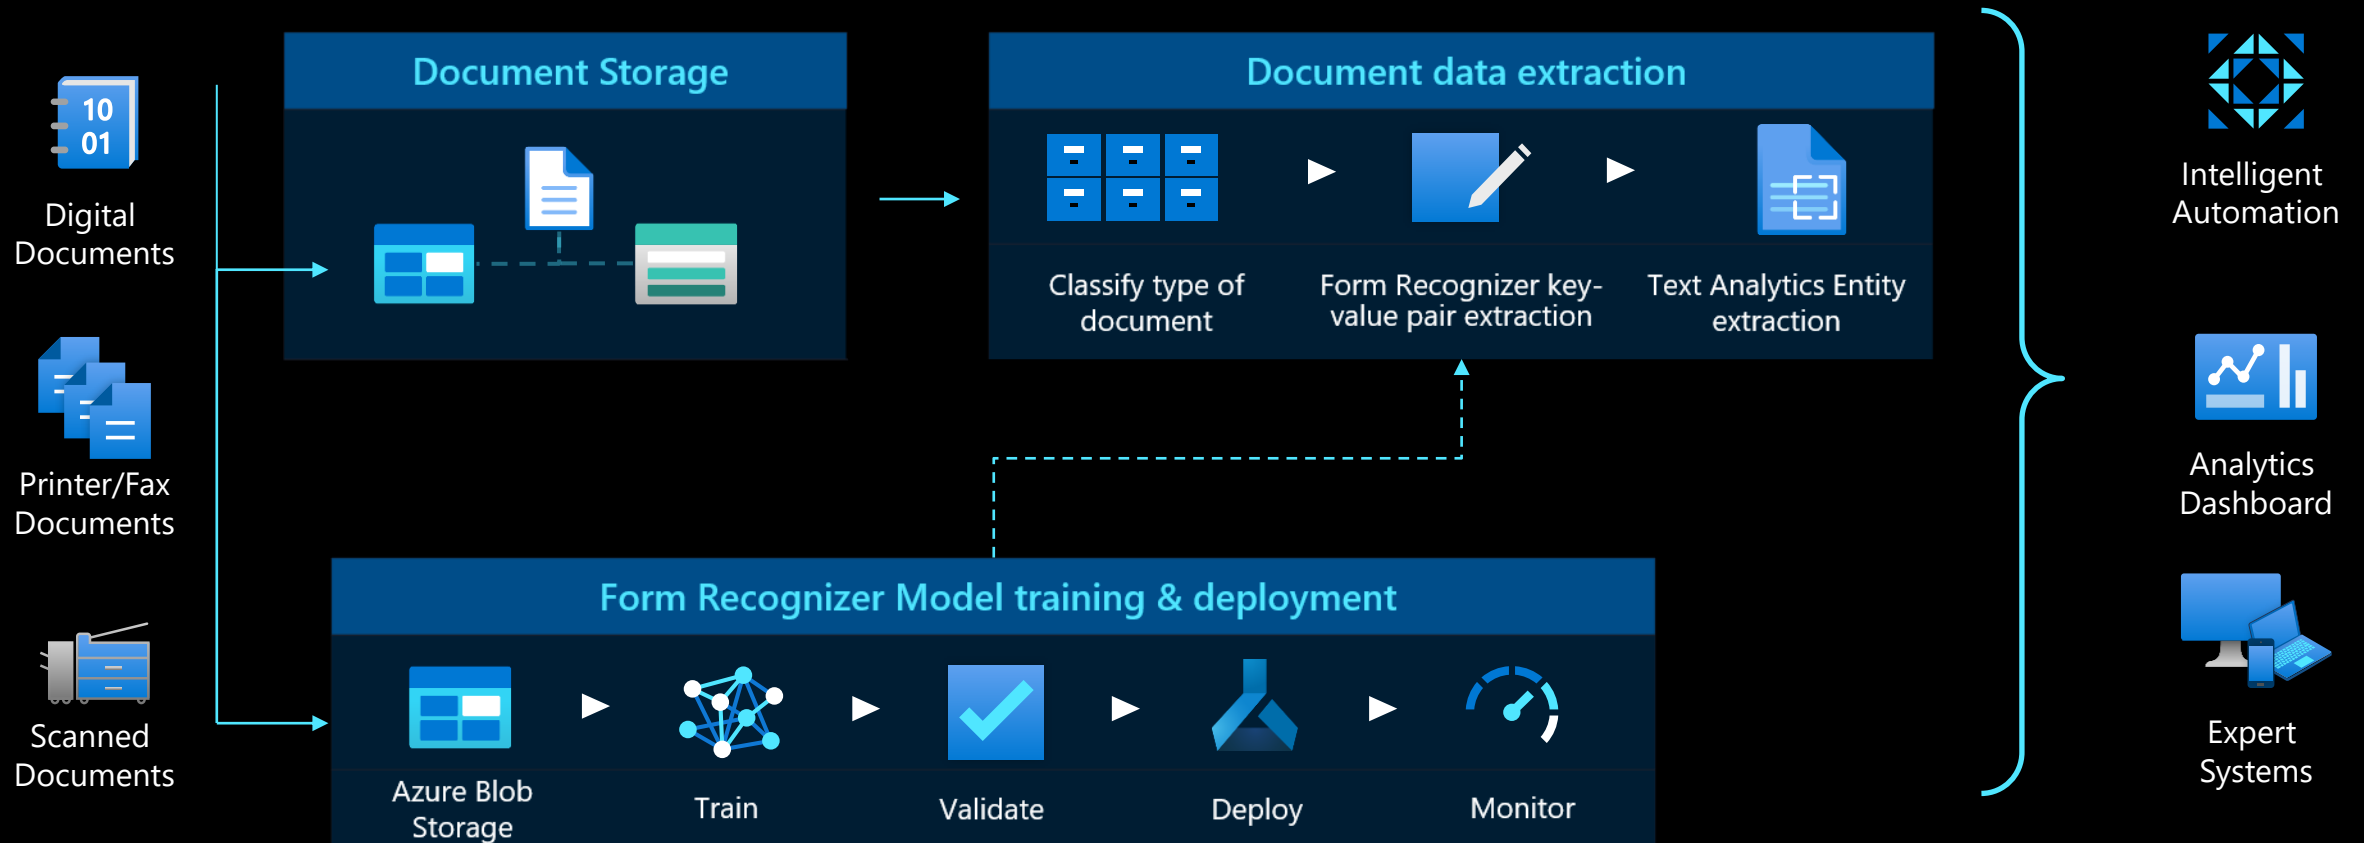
10
01

Digital Documents

Printer/Fax Documents

Scanned Documents

Document Storage

Document data extraction

Classify type of document

Form Recognizer key-value pair extraction

Text Analytics Entity extraction

Form Recognizer Model training & deployment

Azure Blob Storage

Train

Validate

Deploy

Monitor

Intelligent Automation

Analytics Dashboard

Expert Systems